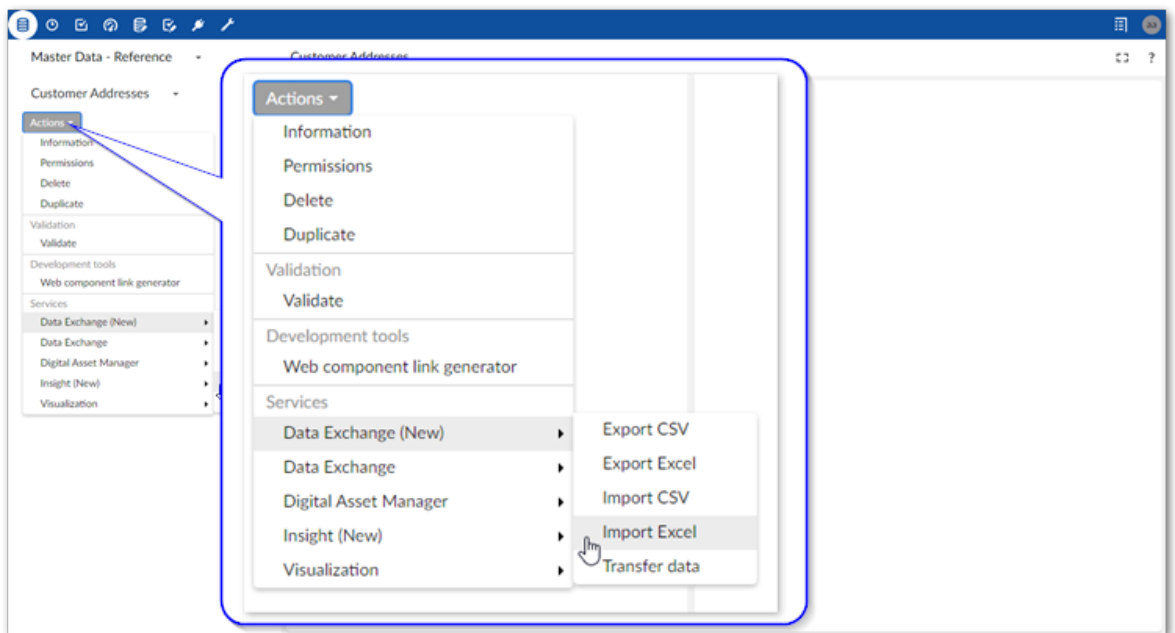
Master Data - Reference
Customer Addresses
Customer Addresses
Actions
Information
Permissions
Delete
Duplicate
Validation
Validate
Development tools
Web component link generator
Services
Data Exchange (New)
Data Exchange
Digital Asset Manager
Insight (New)
Visualization

Actions
Information
Permissions
Delete
Duplicate
Validation
Validate
Development tools
Web component link generator
Services
Data Exchange (New)
Data Exchange
Digital Asset Manager
Insight (New)
Visualization
Export CSV
Export Excel
Import CSV
Import Excel
Transfer data